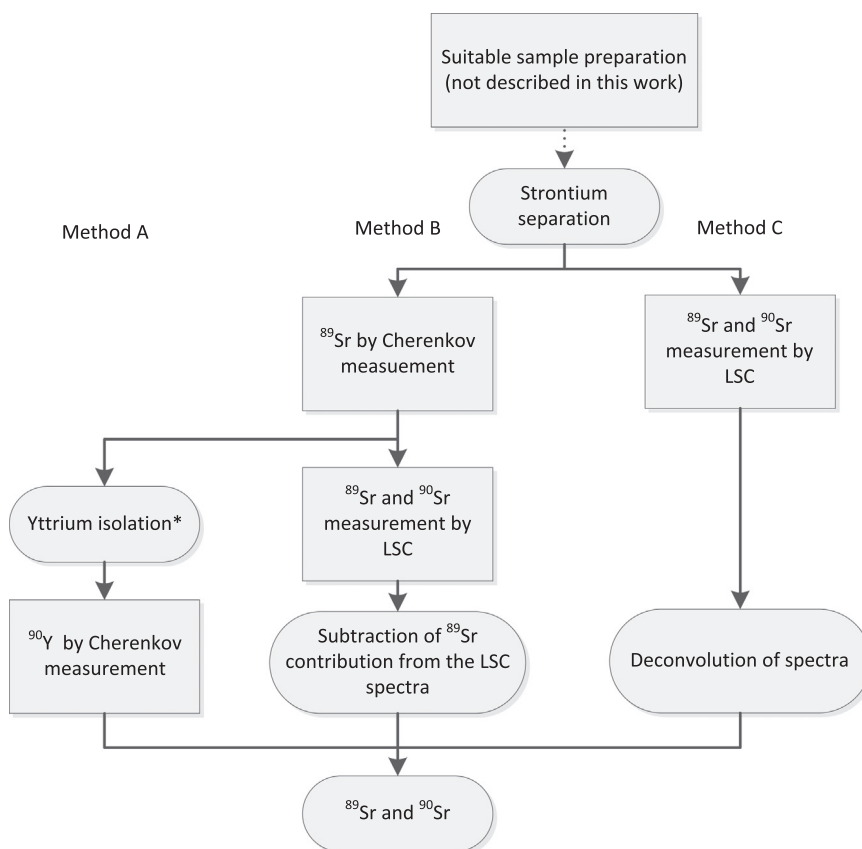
Suitable sample preparation (not described in this work)

Strontium separation

Method A

Method B

Method C

$^{89}$Sr by Cherenkov measuement

$^{89}$Sr and $^{90}$Sr measurement by LSC

Yttrium isolation*

$^{89}$Sr and $^{90}$Sr measurement by LSC

$^{90}$Y by Cherenkov measurement

Subtraction of $^{89}$Sr contribution from the LSC spectra

Deconvolution of spectra

$^{89}$Sr and $^{90}$Sr